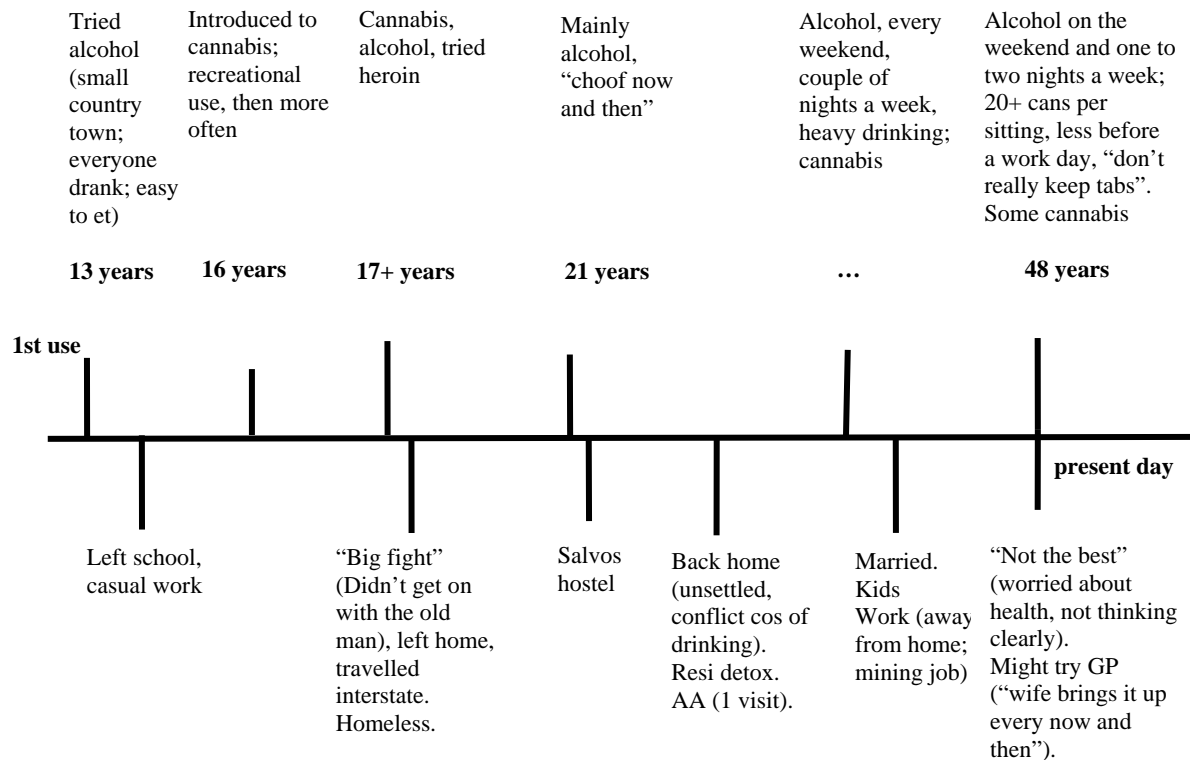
Tried alcohol (small country town; everyone drank; easy to et)

Introduced to cannabis; recreational use, then more often

Cannabis, alcohol, tried heroin

Mainly alcohol, "choof now and then"

Alcohol, every weekend, couple of nights a week, heavy drinking; cannabis

Alcohol on the weekend and one to two nights a week; 20+ cans per sitting, less before a work day, "don't really keep tabs". Some cannabis

13 years

16 years

17+ years

21 years

…

48 years

1st use

present day

Left school, casual work

"Big fight" (Didn't get on with the old man), left home, travelled interstate. Homeless.

Salvos hostel

Back home (unsettled, conflict cos of drinking). Resi detox. AA (1 visit).

Married. Kids Work (away from home; mining job)

"Not the best" (worried about health, not thinking clearly). Might try GP ("wife brings it up every now and then").